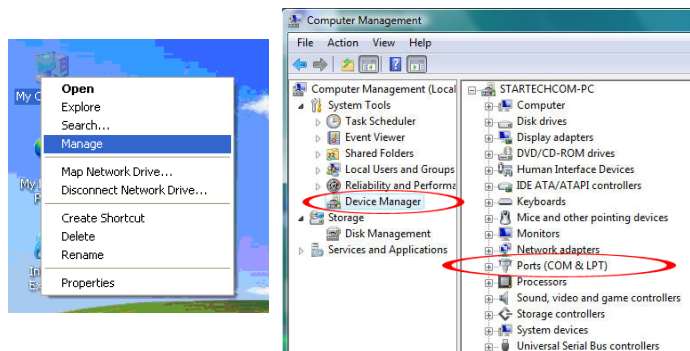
My C

My

In
Ex

Open
Explore
Search...
Manage
Map Network Drive...
Disconnect Network Drive...
Create Shortcut
Delete
Rename
Properties

Computer Management
File Action View Help

Computer Management (Local
System Tools
Task Scheduler
Event Viewer
Shared Folders
Local Users and Groups
Reliability and Performa
Device Manager
Storage
Disk Management
Services and Applications

STARTECHCOM-PC
Computer
Disk drives
Display adapters
DVD/CD-ROM drives
Human Interface Devices
IDE ATA/ATAPI controllers
Keyboards
Mice and other pointing devices
Monitors
Network adapters
Ports (COM & LPT)
Processors
Sound, video and game controllers
Storage controllers
System devices
Universal Serial Bus controllers